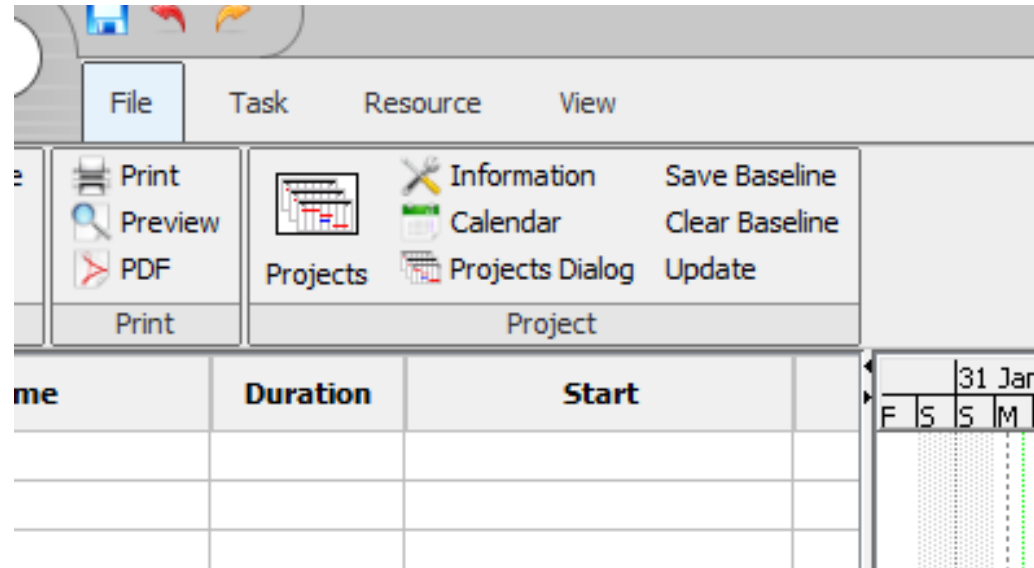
File Task Resource View

e

Print
Preview
PDF
Print

Projects
Information
Calendar
Projects Dialog
Save Baseline
Clear Baseline
Update
Project

| me | Duration | Start | |
|---|---|---|---|
| | | | |
| | | | |
| | | | |

31 Jan
F S S M